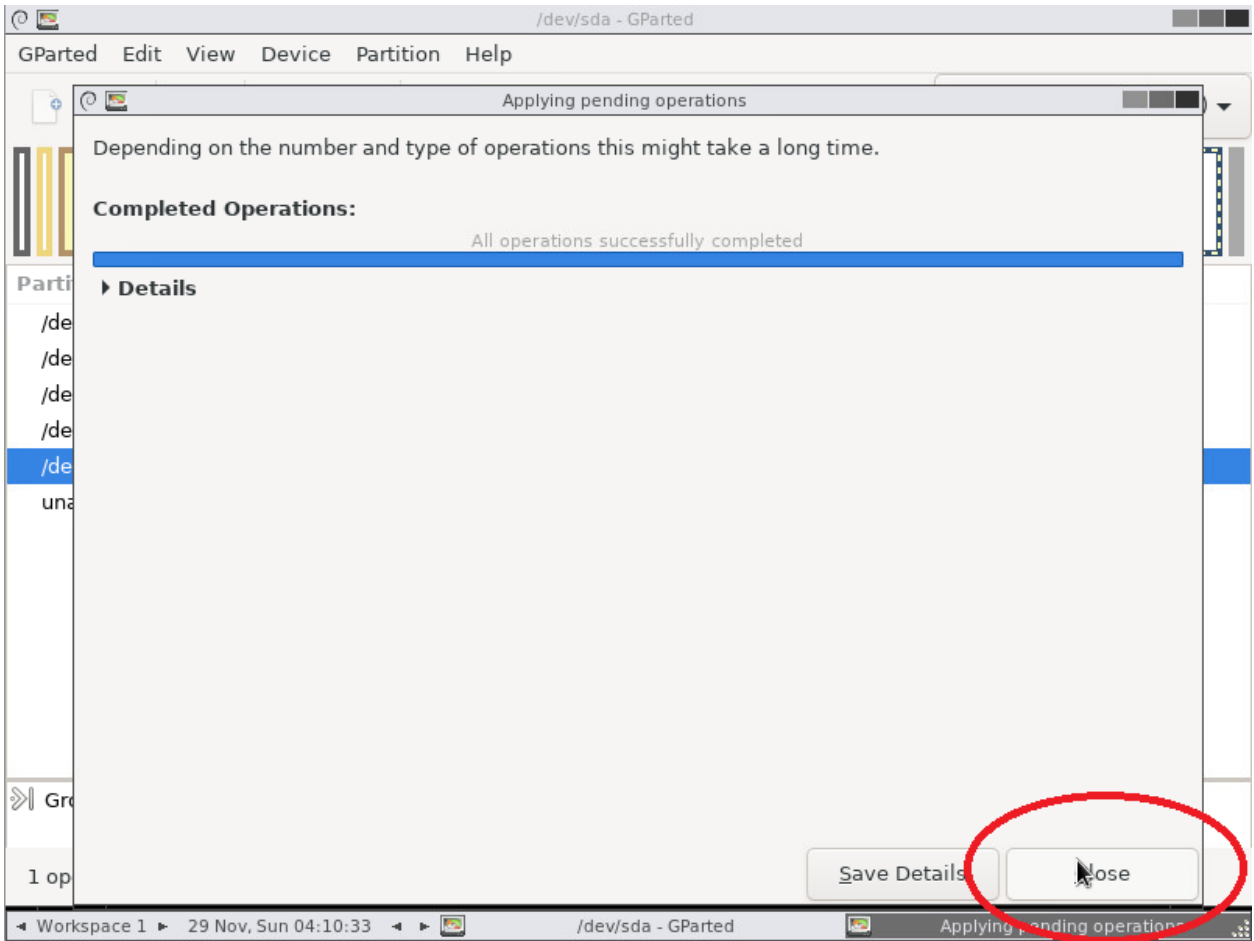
/dev/sda - GParted

GParted Edit View Device Partition Help

Applying pending operations

Depending on the number and type of operations this might take a long time.

Completed Operations:

All operations successfully completed

Details

Save Details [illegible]ose

Parti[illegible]
/de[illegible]
/de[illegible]
/de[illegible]
/de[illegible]
/de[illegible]
una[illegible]

Gr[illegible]

1 op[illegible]

Workspace 1 29 Nov, Sun 04:10:33 /dev/sda - GParted Applying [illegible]ending operations